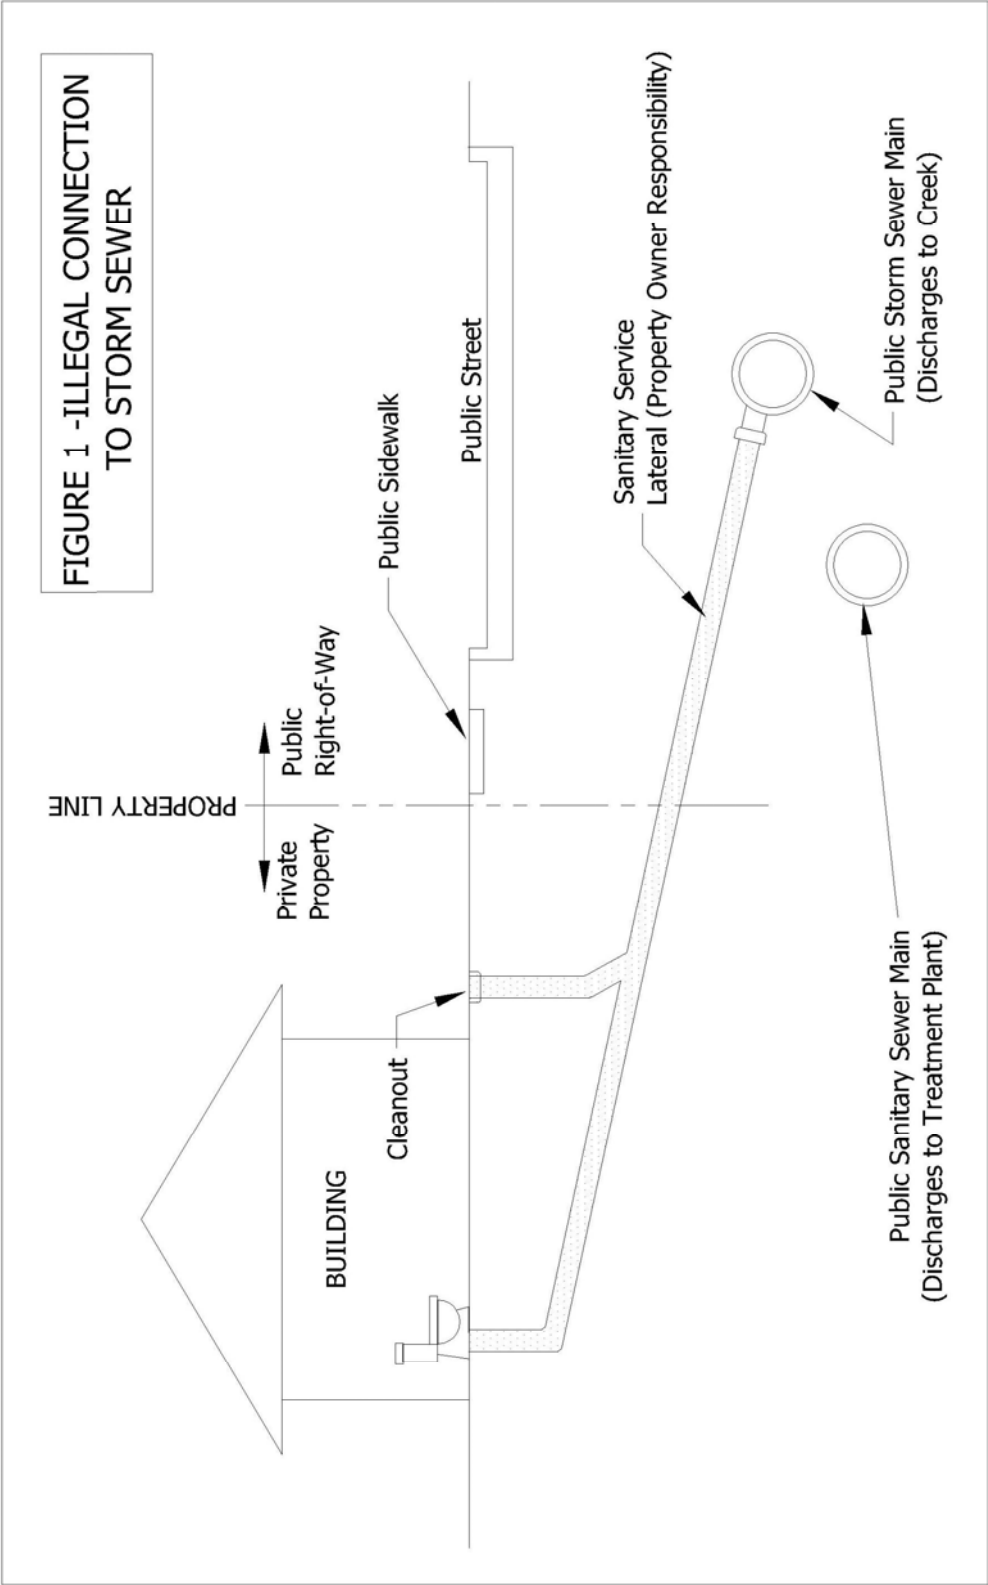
FIGURE 1 -ILLEGAL CONNECTION TO STORM SEWER

BUILDING

Cleanout

Private Property

PROPERTY LINE

Public Right-of-Way

Public Sidewalk

Public Street

Sanitary Service Lateral (Property Owner Responsibility)

Public Storm Sewer Main (Discharges to Creek)

Public Sanitary Sewer Main (Discharges to Treatment Plant)